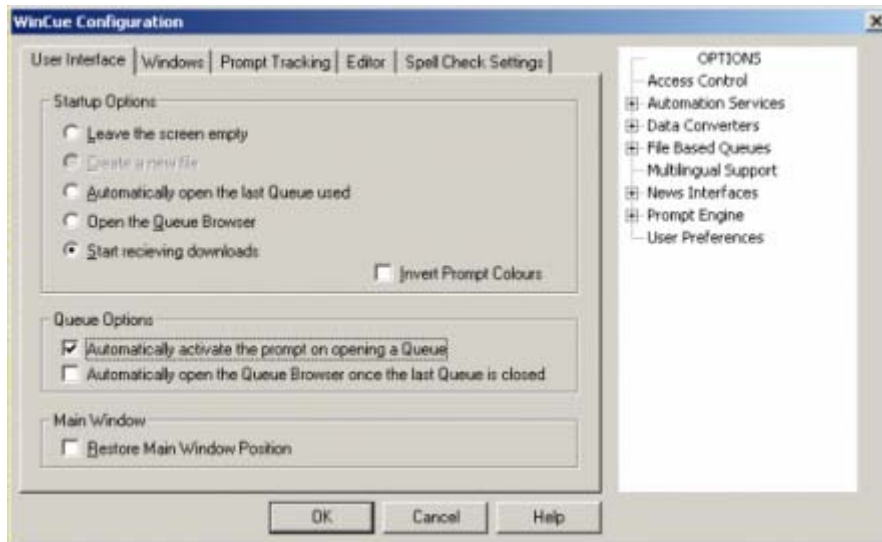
WinCue Configuration

User Interface | Windows | Prompt Tracking | Editor | Spell Check Settings

Startup Options
Leave the screen empty
Create a new file
Automatically open the last Queue used
Open the Queue Browser
Start recieving downloads
Invert Prompt Colours

Queue Options
Automatically activate the prompt on opening a Queue
Automatically open the Queue Browser once the last Queue is closed

Main Window
Restore Main Window Position

OK
Cancel
Help

OPTIONS
Access Control
Automation Services
Data Converters
File Based Queues
Multilingual Support
News Interfaces
Prompt Engine
User Preferences